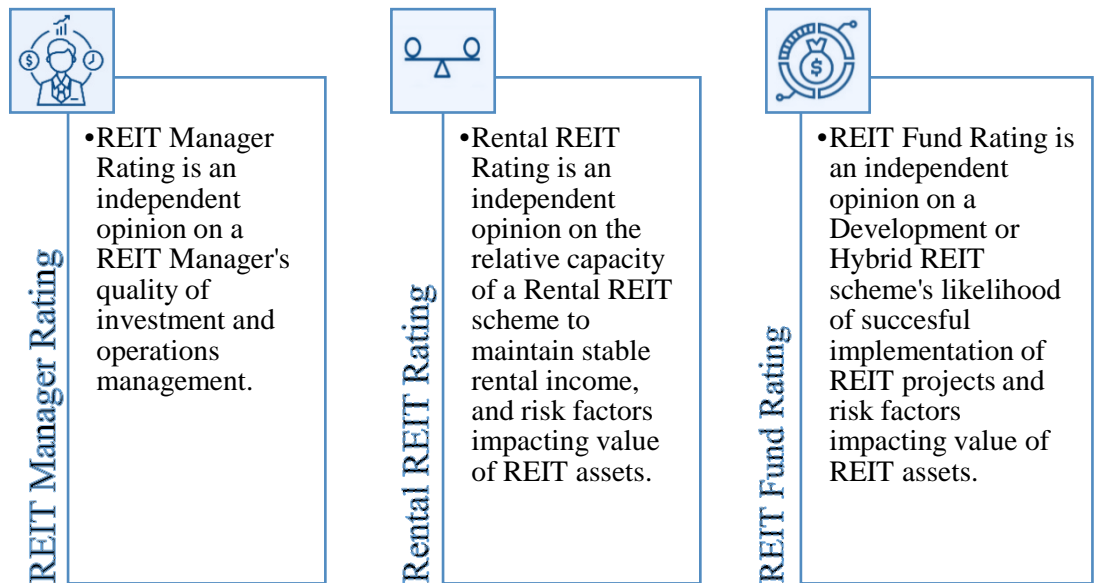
REIT Manager Rating

•REIT Manager Rating is an independent opinion on a REIT Manager's quality of investment and operations management.

Rental REIT Rating

•Rental REIT Rating is an independent opinion on the relative capacity of a Rental REIT scheme to maintain stable rental income, and risk factors impacting value of REIT assets.

REIT Fund Rating

•REIT Fund Rating is an independent opinion on a Development or Hybrid REIT scheme's likelihood of succesful implementation of REIT projects and risk factors impacting value of REIT assets.